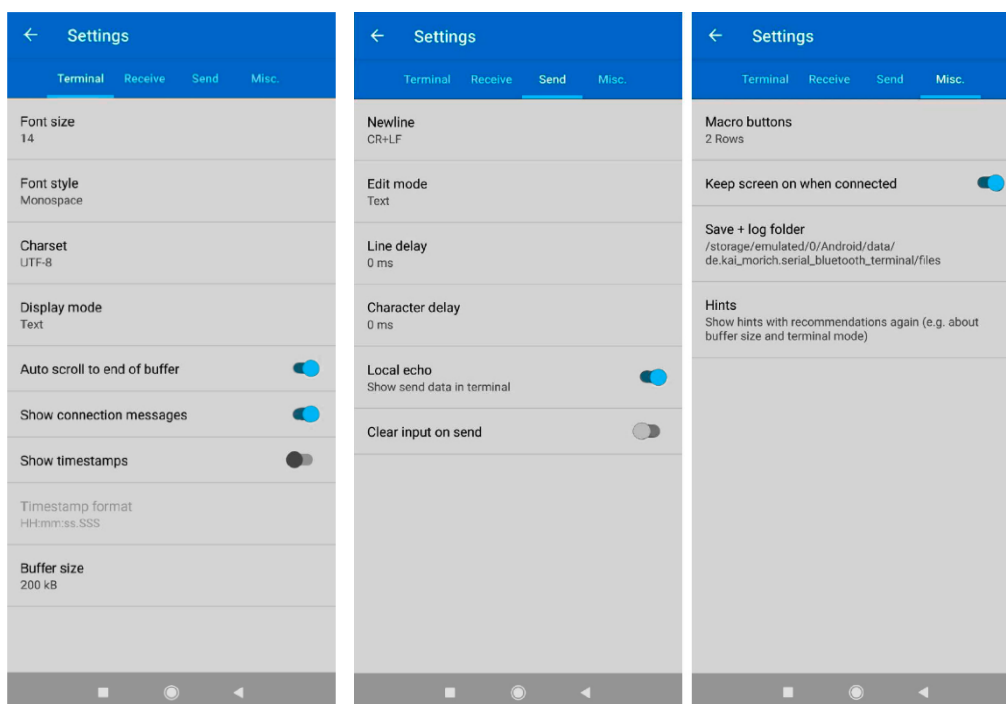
Settings

Terminal Receive Send Misc.

Font size
14

Font style
Monospace

Charset
UTF-8

Display mode
Text

Auto scroll to end of buffer

Show connection messages

Show timestamps

Timestamp format
HH:mm:ss.SSS

Buffer size
200 kB

Settings

Terminal Receive Send Misc.

Newline
CR+LF

Edit mode
Text

Line delay
0 ms

Character delay
0 ms

Local echo
Show send data in terminal

Clear input on send

Settings

Terminal Receive Send Misc.

Macro buttons
2 Rows

Keep screen on when connected

Save + log folder
/storage/emulated/0/Android/data/de.kai_morich.serial_bluetooth_terminal/files

Hints
Show hints with recommendations again (e.g. about buffer size and terminal mode)